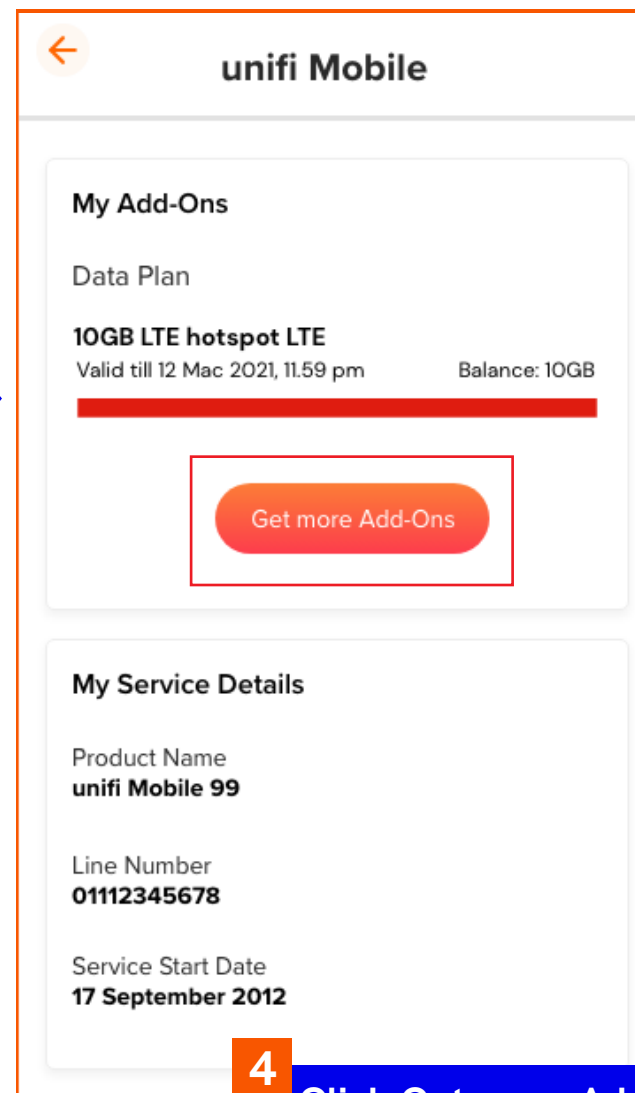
unifi Mobile

My Add-Ons

Data Plan

10GB LTE hotspot LTE

Valid till 12 Mac 2021, 11.59 pm

Balance: 10GB

Get more Add-Ons

My Service Details

Product Name
unifi Mobile 99

Line Number
01112345678

Service Start Date
17 September 2012

4

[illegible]